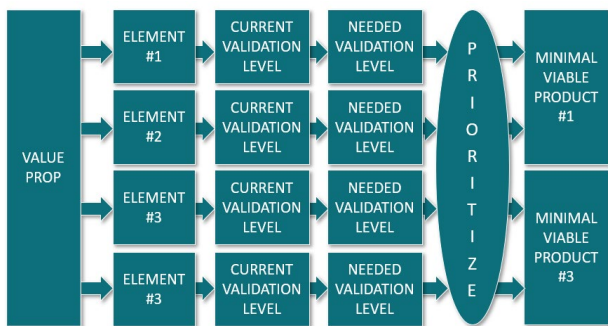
VALUE PROP

ELEMENT #1

CURRENT VALIDATION LEVEL

NEEDED VALIDATION LEVEL

ELEMENT #2

CURRENT VALIDATION LEVEL

NEEDED VALIDATION LEVEL

ELEMENT #3

CURRENT VALIDATION LEVEL

NEEDED VALIDATION LEVEL

ELEMENT #3

CURRENT VALIDATION LEVEL

NEEDED VALIDATION LEVEL

P R I O R I T I Z E

MINIMAL VIABLE PRODUCT #1

MINIMAL VIABLE PRODUCT #3